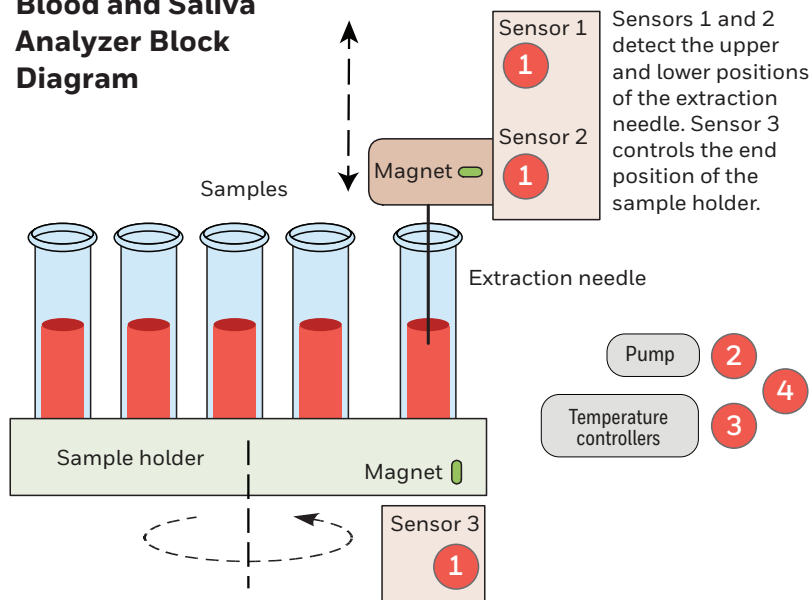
Blood and Saliva Analyzer Block Diagram

Sensor 1
1

Sensor 2
1

Magnet

Sensors 1 and 2 detect the upper and lower positions of the extraction needle. Sensor 3 controls the end position of the sample holder.

Samples

Extraction needle

Pump
2

4

Temperature controllers
3

Sample holder

Magnet

Sensor 3
1